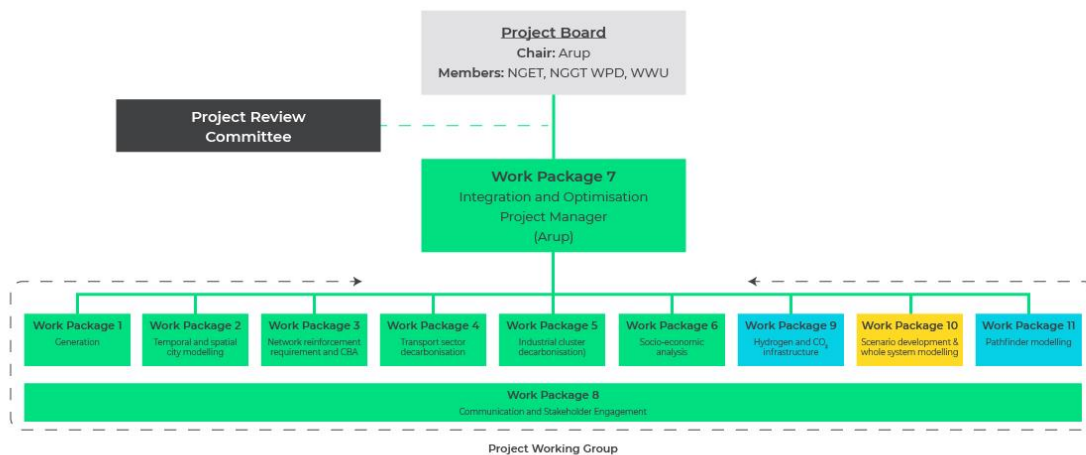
Project Board
Chair: Arup
Members: NGET, NGGT WPD, WWU

Project Review Committee

Work Package 7
Integration and Optimisation
Project Manager
(Arup)

Work Package 1
Generation

Work Package 2
Temporal and spatial city modelling

Work Package 3
Network reinforcement requirement and CBA

Work Package 4
Transport sector decarbonisation

Work Package 5
Industrial cluster decarbonisation)

Work Package 6
Socio-economic analysis

Work Package 9
Hydrogen and $CO_2$ infrastructure

Work Package 10
Scenario development & whole system modelling

Work Package 11
Pathfinder modelling

Work Package 8
Communication and Stakeholder Engagement

Project Working Group